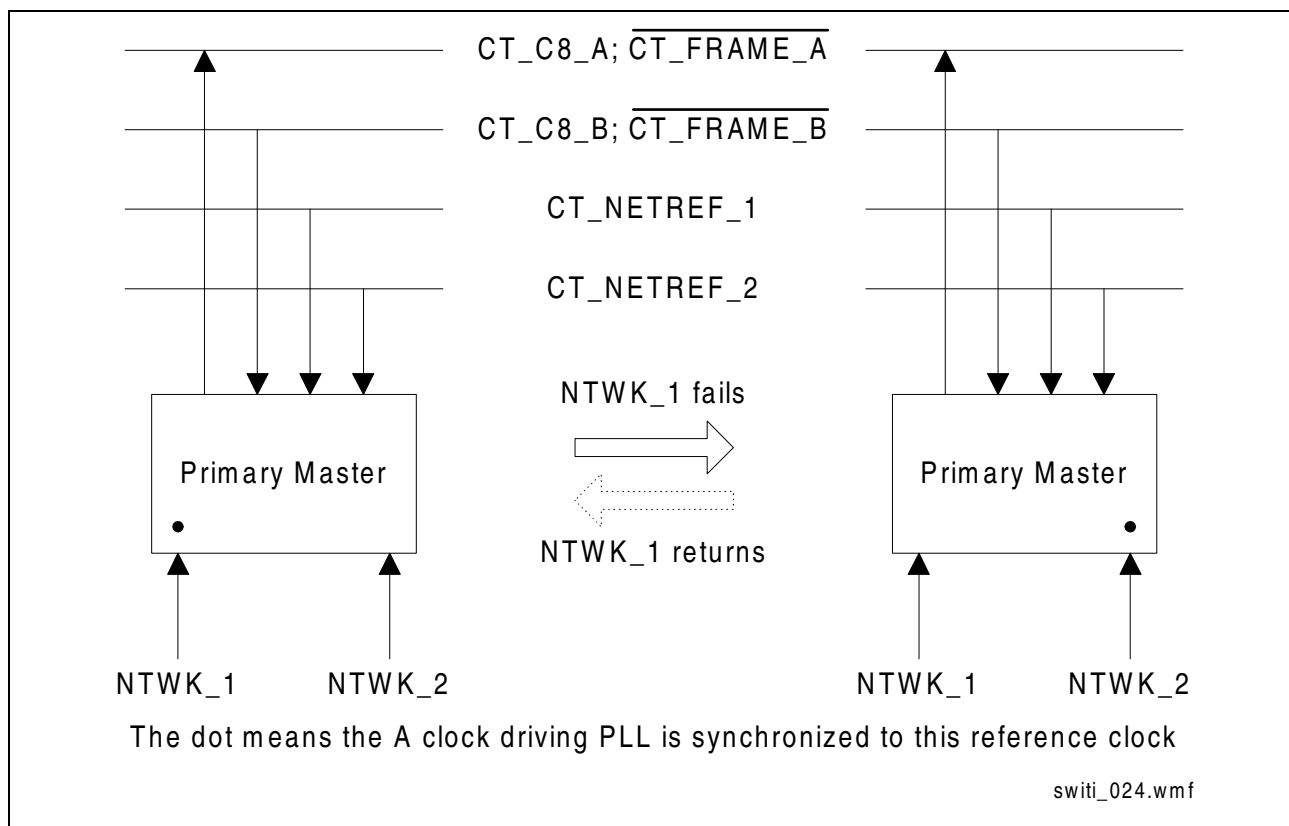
CT_C8_A; $\overline{\text{CT\_FRAME\_A}}$

CT_C8_B; $\overline{\text{CT\_FRAME\_B}}$

CT_NETREF_1

CT_NETREF_2

NTWK_1 fails

Primary Master

NTWK_1 returns

Primary Master

NTWK_1 NTWK_2

NTWK_1 NTWK_2

The dot means the A clock driving PLL is synchronized to this reference clock

switi_024.wmf